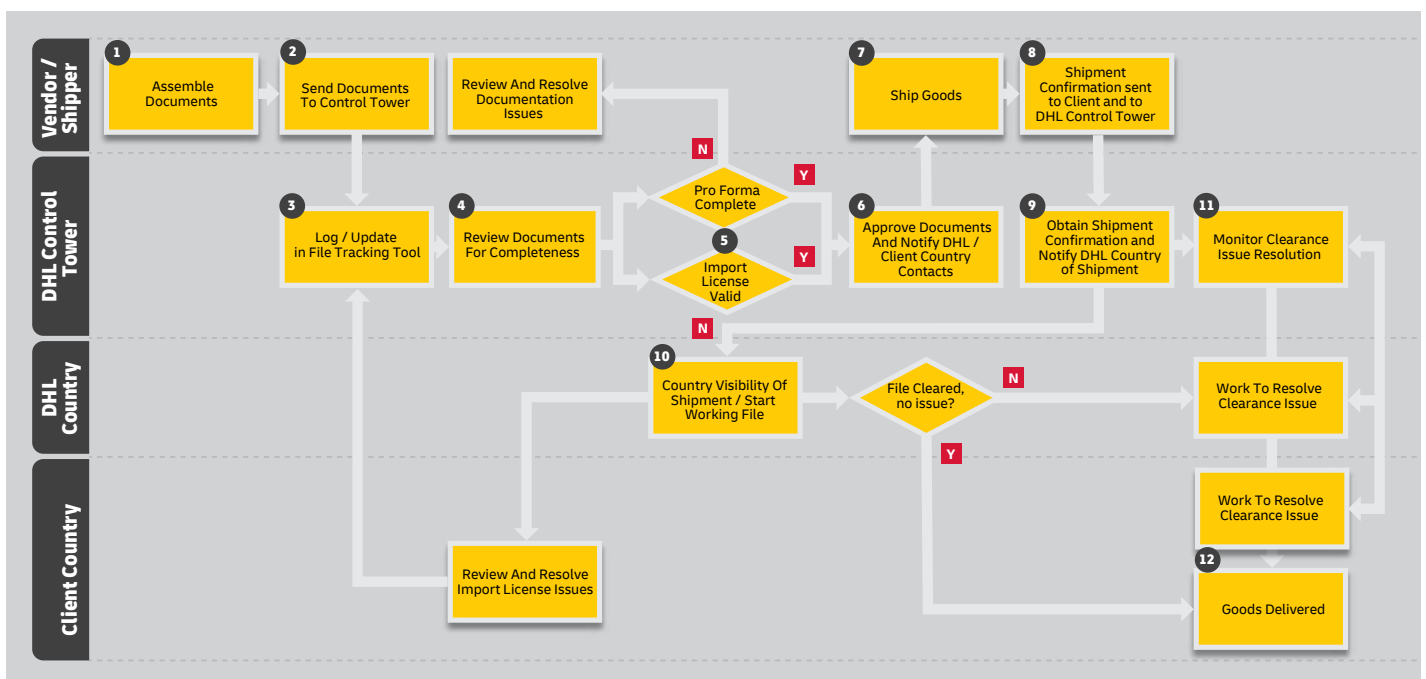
Vendor / Shipper

1
Assemble Documents

2
Send Documents To Control Tower

Review And Resolve Documentation Issues

N

7
Ship Goods

8
Shipment Confirmation sent to Client and to DHL Control Tower

DHL Control Tower

3
Log / Update in File Tracking Tool

4
Review Documents For Completeness

Pro Forma Complete

Y

5
Import License Valid

Y

6
Approve Documents And Notify DHL / Client Country Contacts

9
Obtain Shipment Confirmation and Notify DHL Country of Shipment

11
Monitor Clearance Issue Resolution

N

DHL Country

10
Country Visibility Of Shipment / Start Working File

File Cleared, no issue?

N

Work To Resolve Clearance Issue

Y

Client Country

Work To Resolve Clearance Issue

Review And Resolve Import License Issues

12
Goods Delivered